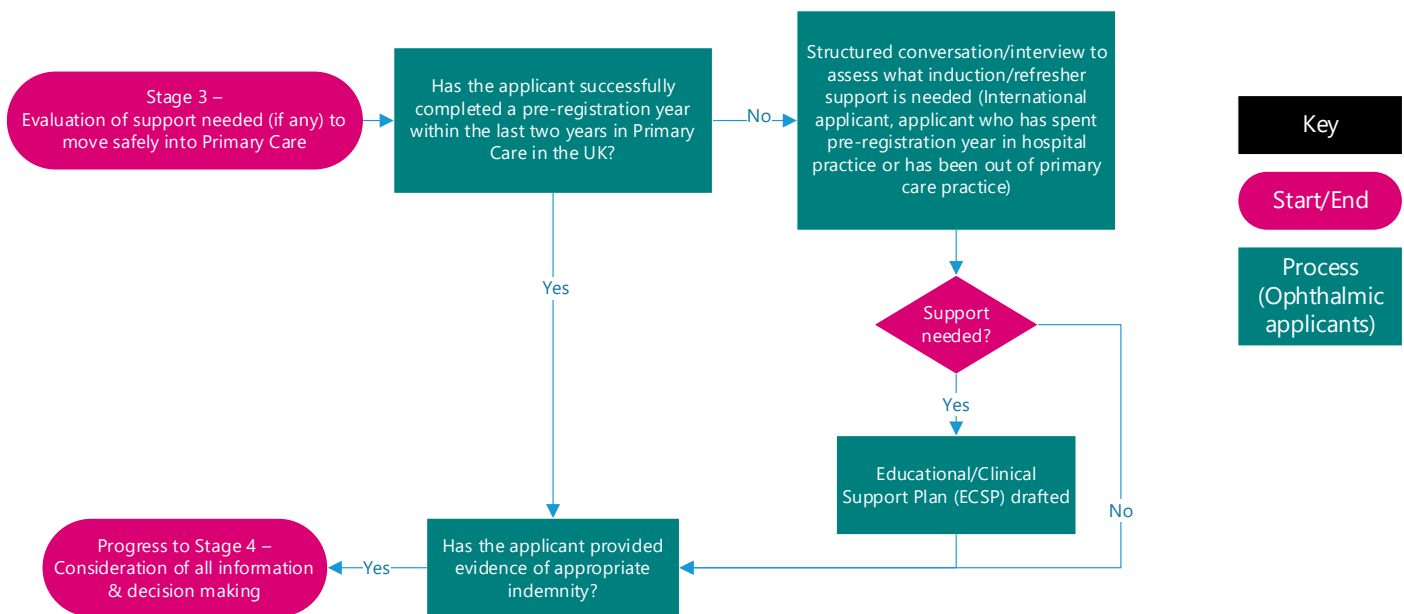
Stage 3 – Evaluation of support needed (if any) to move safely into Primary Care

Has the applicant successfully completed a pre-registration year within the last two years in Primary Care in the UK?

No

Structured conversation/interview to assess what induction/refresher support is needed (International applicant, applicant who has spent pre-registration year in hospital practice or has been out of primary care practice)

Key

Start/End

Process (Ophthalmic applicants)

Yes

Support needed?

Yes

Educational/Clinical Support Plan (ECSP) drafted

No

Progress to Stage 4 – Consideration of all information & decision making

Yes

Has the applicant provided evidence of appropriate indemnity?